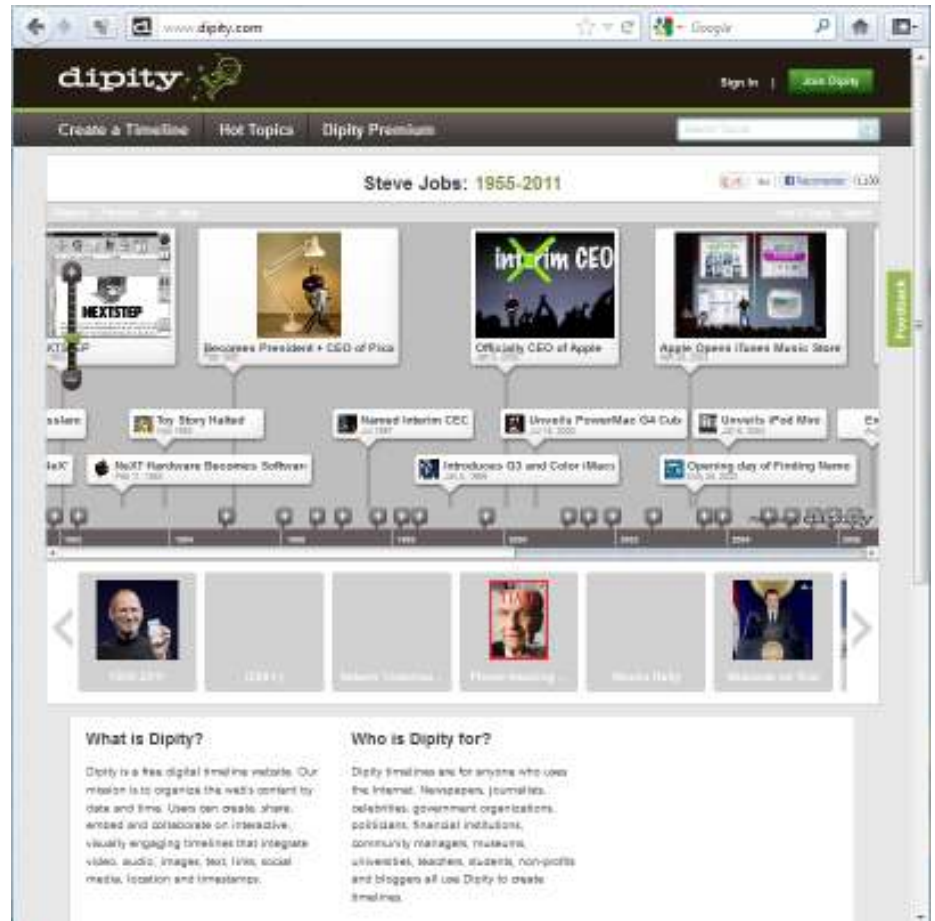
www.dipity.com

Google

dipity

Sign In | Join Dipity

Create a Timeline Hot Topics Dipity Premium

Steve Jobs: 1955-2011

NEXTSTEP

Becomes President + CEO of Pixa

Interim CEO

Officially CEO of Apple

Apple Opens iTunes Music Store

Feedback

Toy Story Hailed

Named Interim CEO

Unveils PowerMac G4 Cub

Unveils iPod Mini

NeXT Hardware Becomes Softwar

Introduces G3 and Color iMac

Opening day of Finding Nemo

TIME

What is Dipity?

Dipity is a free digital timeline website. Our mission is to organize the web's content by date and time. Users can create, share, embed and collaborate on interactive, visually engaging timelines that integrate video, audio, images, text, links, social media, location and timestamps.

Who is Dipity for?

Dipity timelines are for anyone who uses the Internet. Newspapers, journalists, celebrities, government organizations, politicians, financial institutions, community managers, museums, universities, teachers, students, non-profits and bloggers all use Dipity to create timelines.